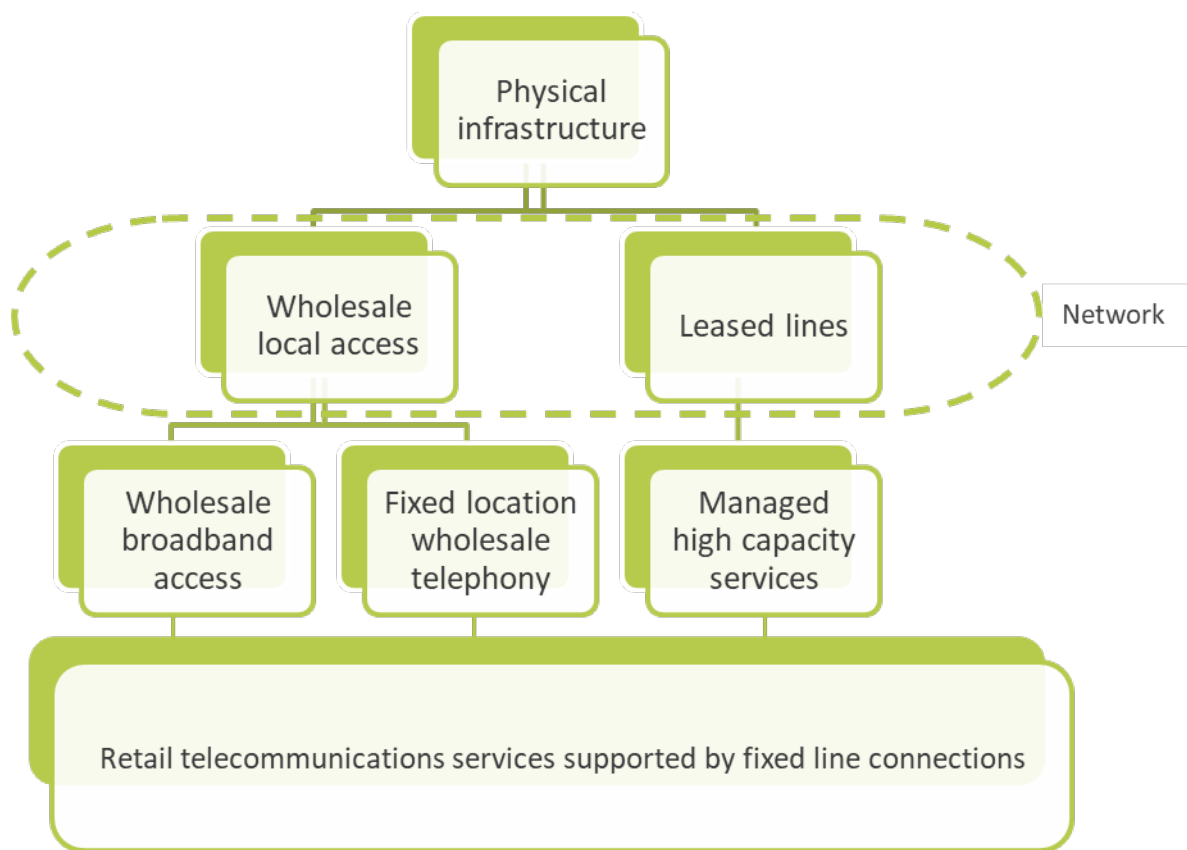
Physical infrastructure

Wholesale local access

Leased lines

Network

Wholesale broadband access

Fixed location wholesale telephony

Managed high capacity services

Retail telecommunications services supported by fixed line connections